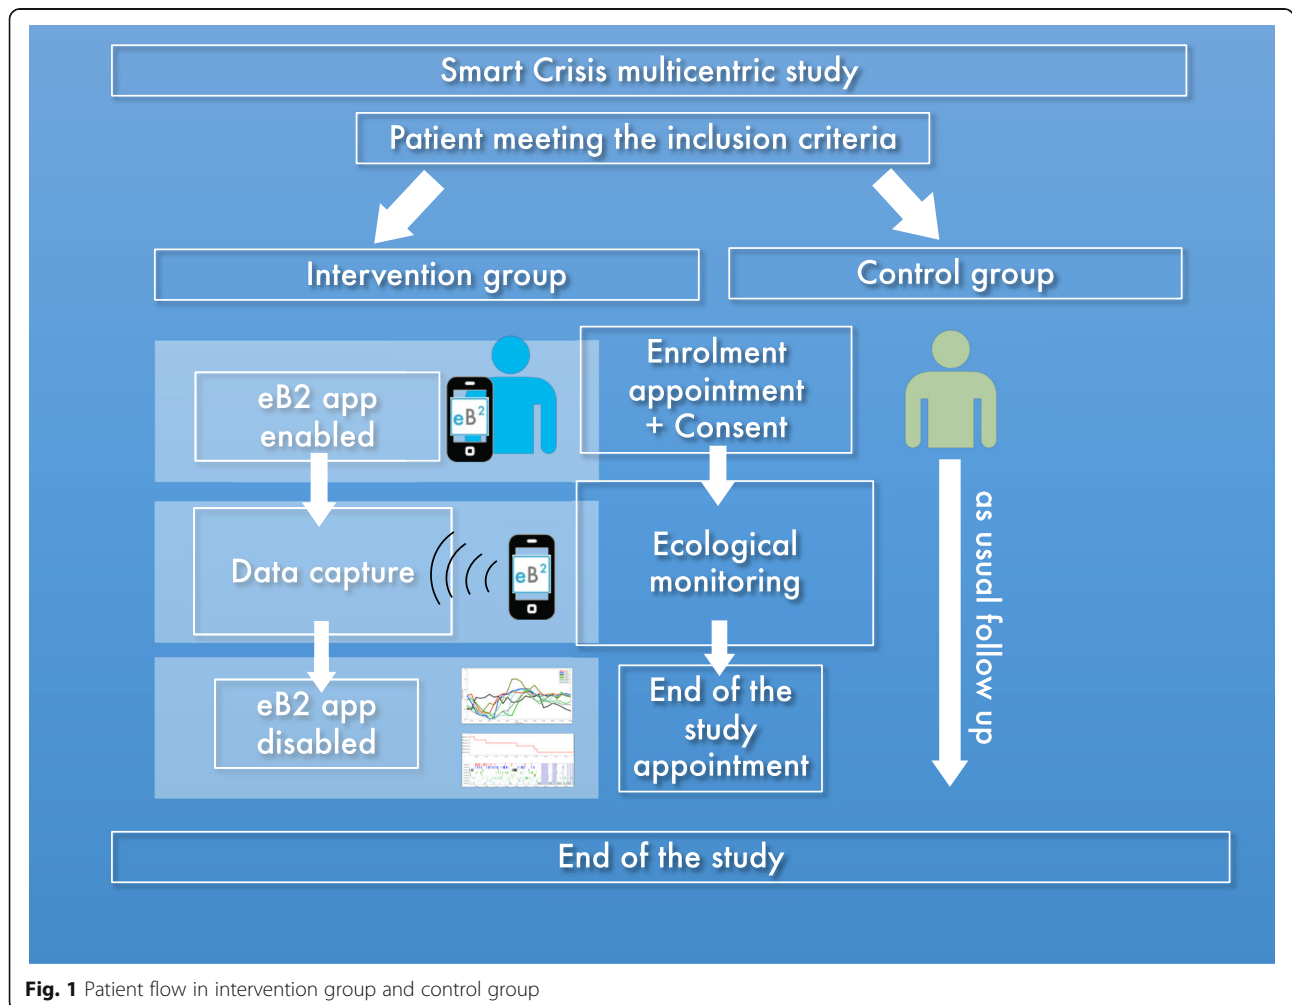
Smart Crisis multicentric study

Patient meeting the inclusion criteria

Intervention group

Control group

eB2 app enabled

$eB^2$

Enrolment appointment + Consent

Data capture

$eB^2$

Ecological monitoring

eB2 app disabled

End of the study appointment

as usual follow up

End of the study

**Fig. 1** Patient flow in intervention group and control group